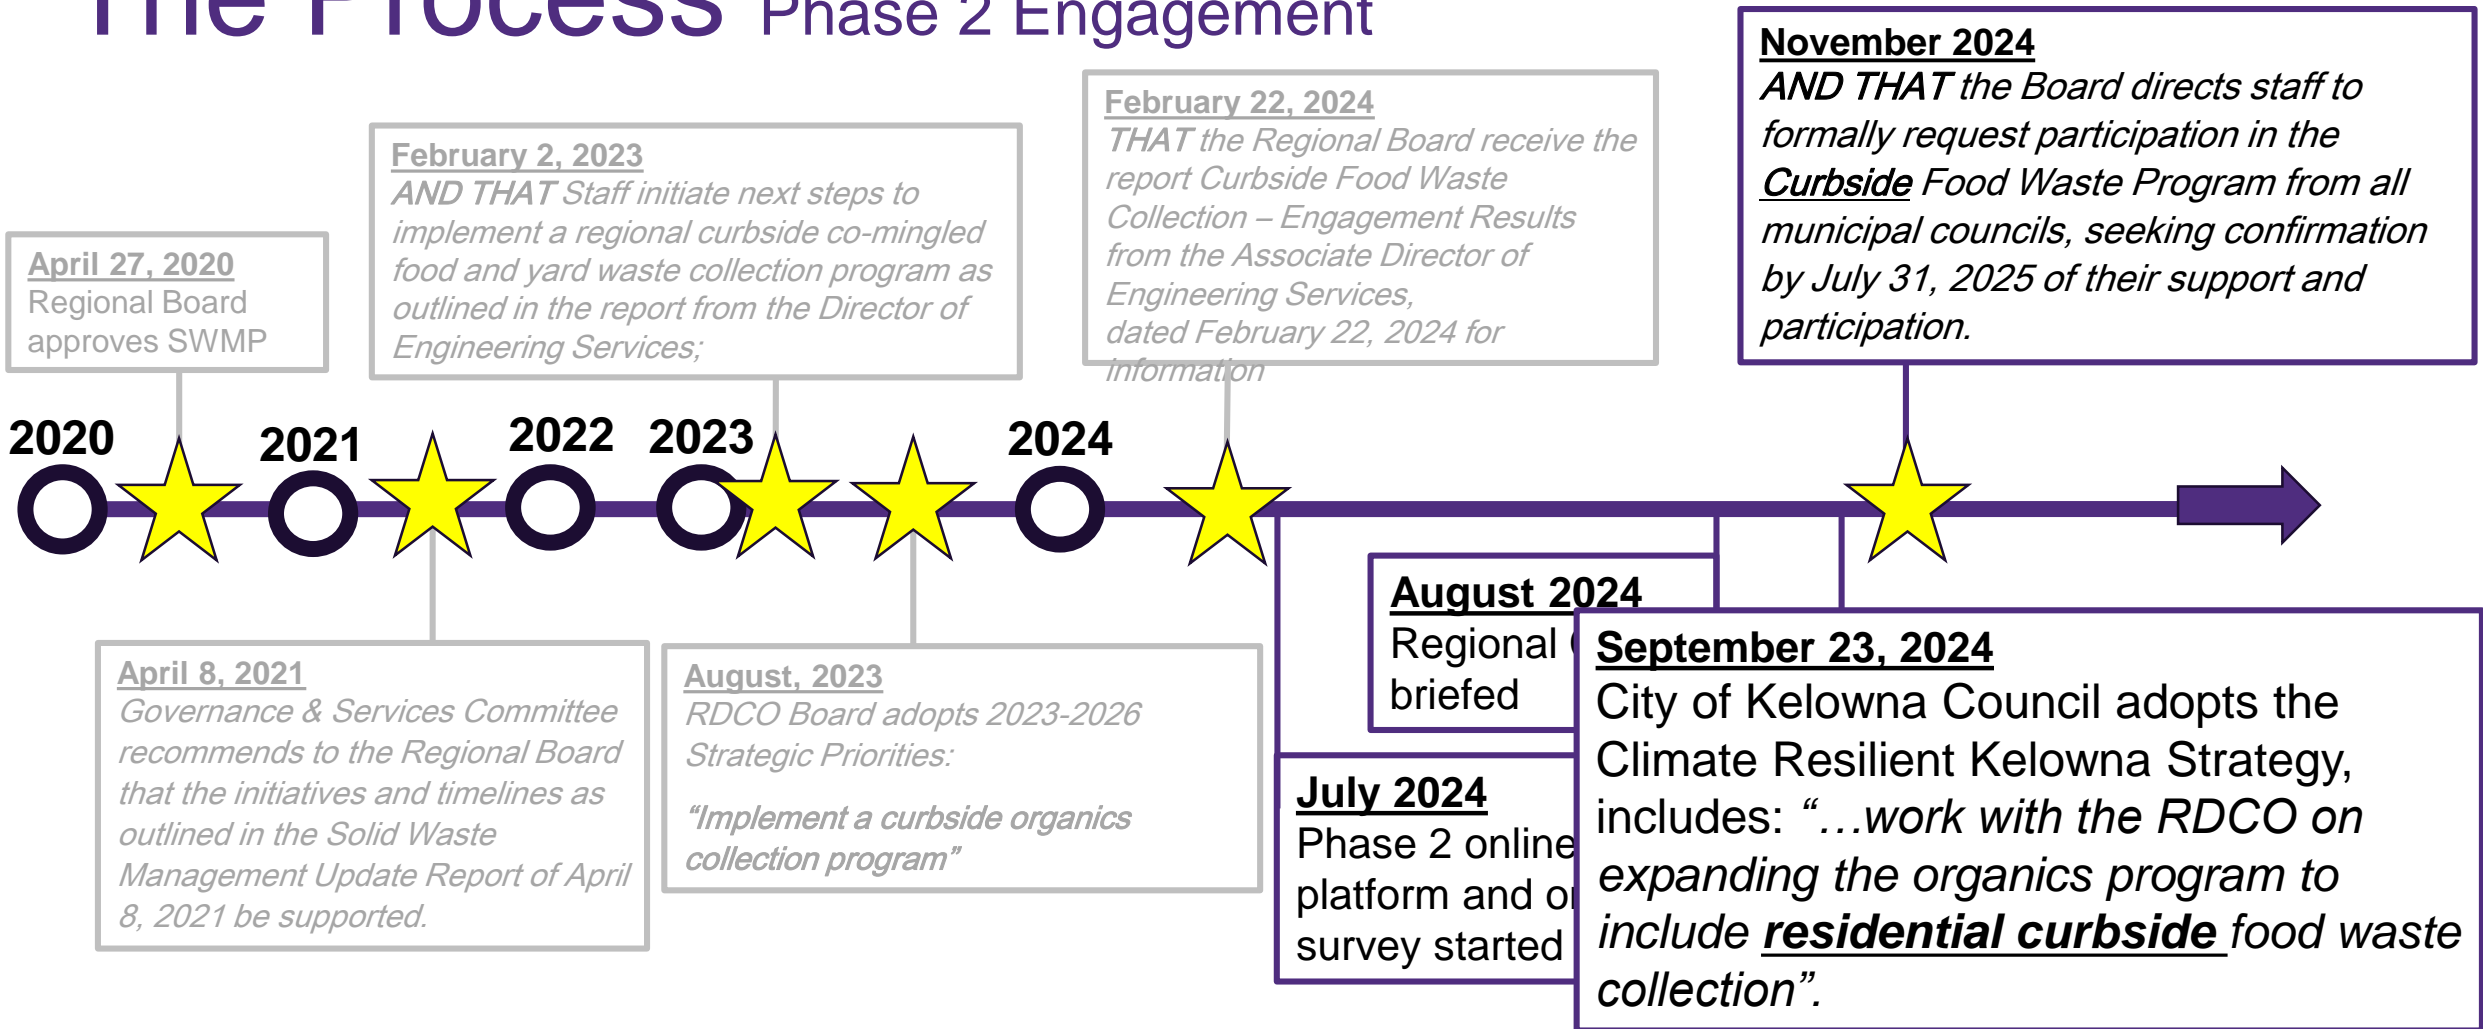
The Process Phase 2 Engagement

April 27, 2020
Regional Board approves SWMP

February 2, 2023
AND THAT Staff initiate next steps to implement a regional curbside co-mingled food and yard waste collection program as outlined in the report from the Director of Engineering Services;

February 22, 2024
THAT the Regional Board receive the report Curbside Food Waste Collection – Engagement Results from the Associate Director of Engineering Services, dated February 22, 2024 for information

November 2024
AND THAT the Board directs staff to formally request participation in the Curbside Food Waste Program from all municipal councils, seeking confirmation by July 31, 2025 of their support and participation.

2020

2021

2022

2023

2024

April 8, 2021
Governance & Services Committee recommends to the Regional Board that the initiatives and timelines as outlined in the Solid Waste Management Update Report of April 8, 2021 be supported.

August, 2023
RDCO Board adopts 2023-2026 Strategic Priorities:

"Implement a curbside organics collection program"

August 2024
Regional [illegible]
briefed

July 2024
Phase 2 online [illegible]
platform and o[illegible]
survey started

September 23, 2024
City of Kelowna Council adopts the Climate Resilient Kelowna Strategy, includes: "…work with the RDCO on expanding the organics program to include residential curbside food waste collection".